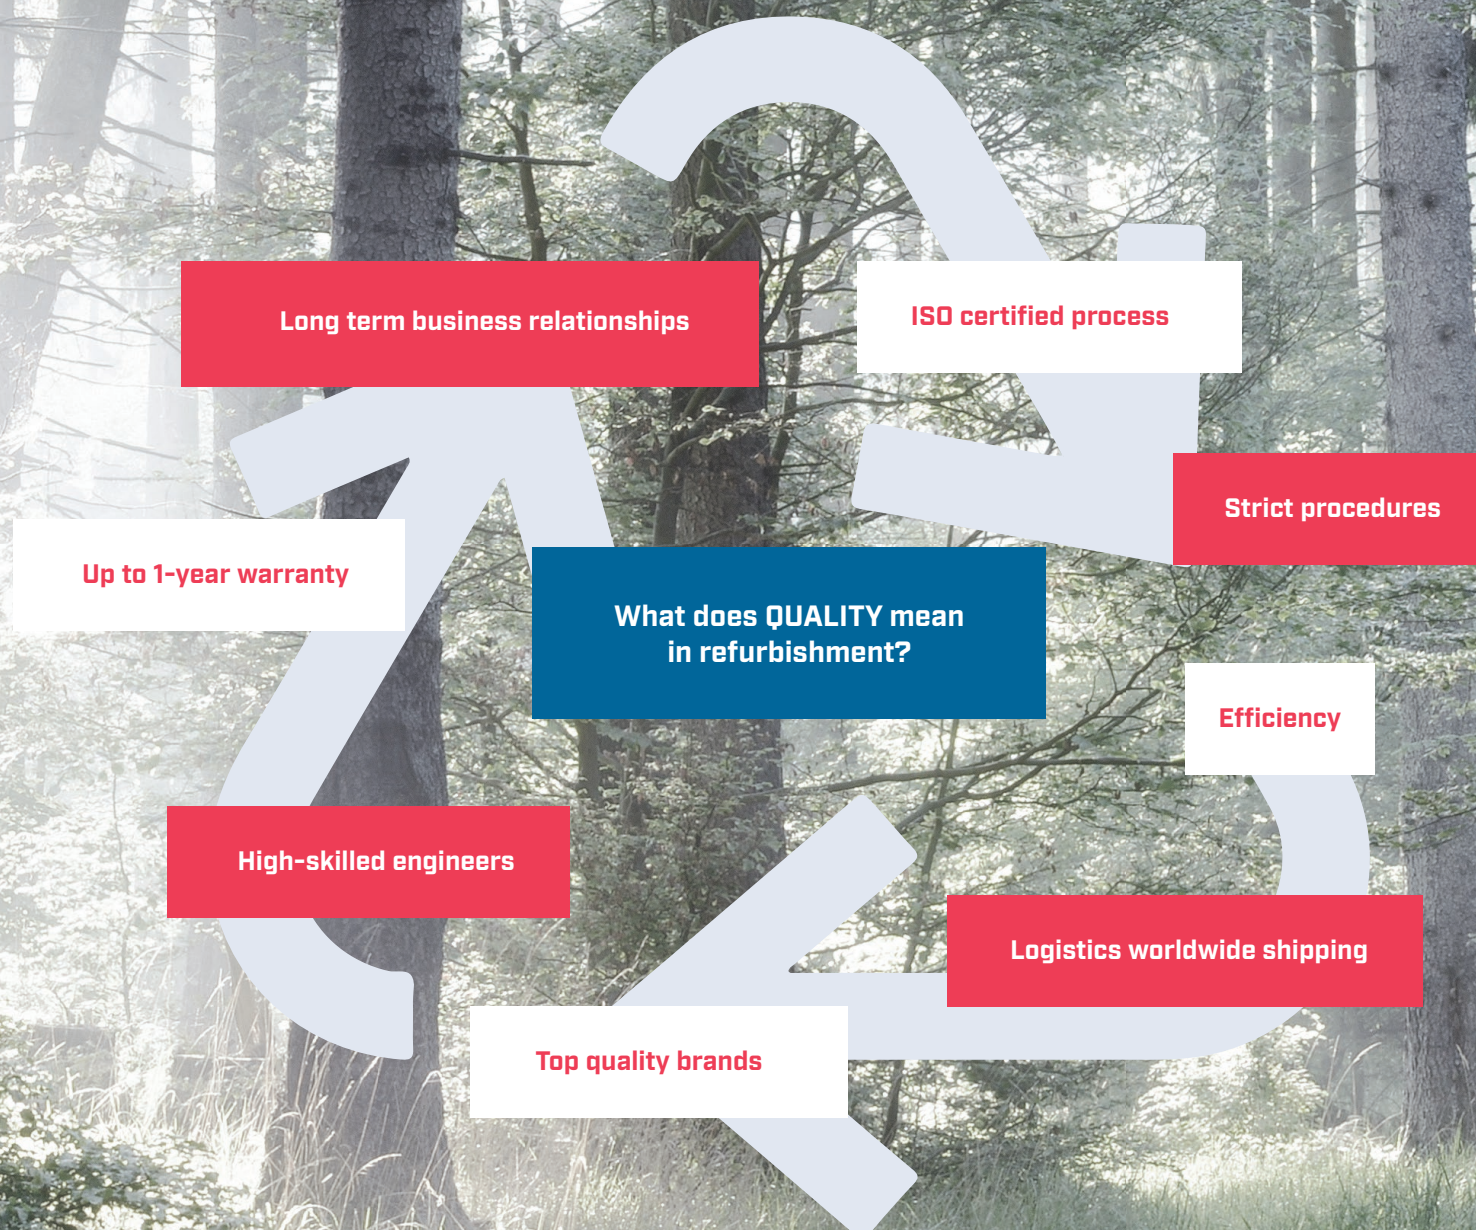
Long term business relationships

ISO certified process

Strict procedures

Up to 1-year warranty

What does QUALITY mean in refurbishment?

Efficiency

High-skilled engineers

Logistics worldwide shipping

Top quality brands